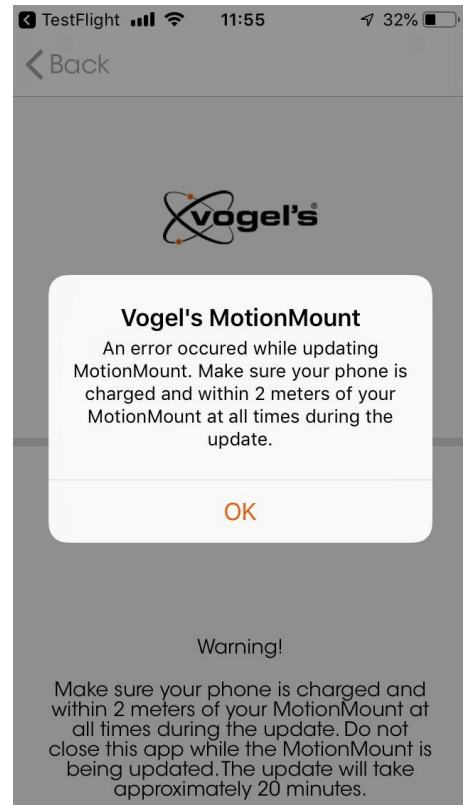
TestFlight 11:55 32%

Back

vogel's

Vogel's MotionMount

An error occured while updating MotionMount. Make sure your phone is charged and within 2 meters of your MotionMount at all times during the update.

OK

Warning!

Make sure your phone is charged and within 2 meters of your MotionMount at all times during the update. Do not close this app while the MotionMount is being updated.The update will take approximately 20 minutes.